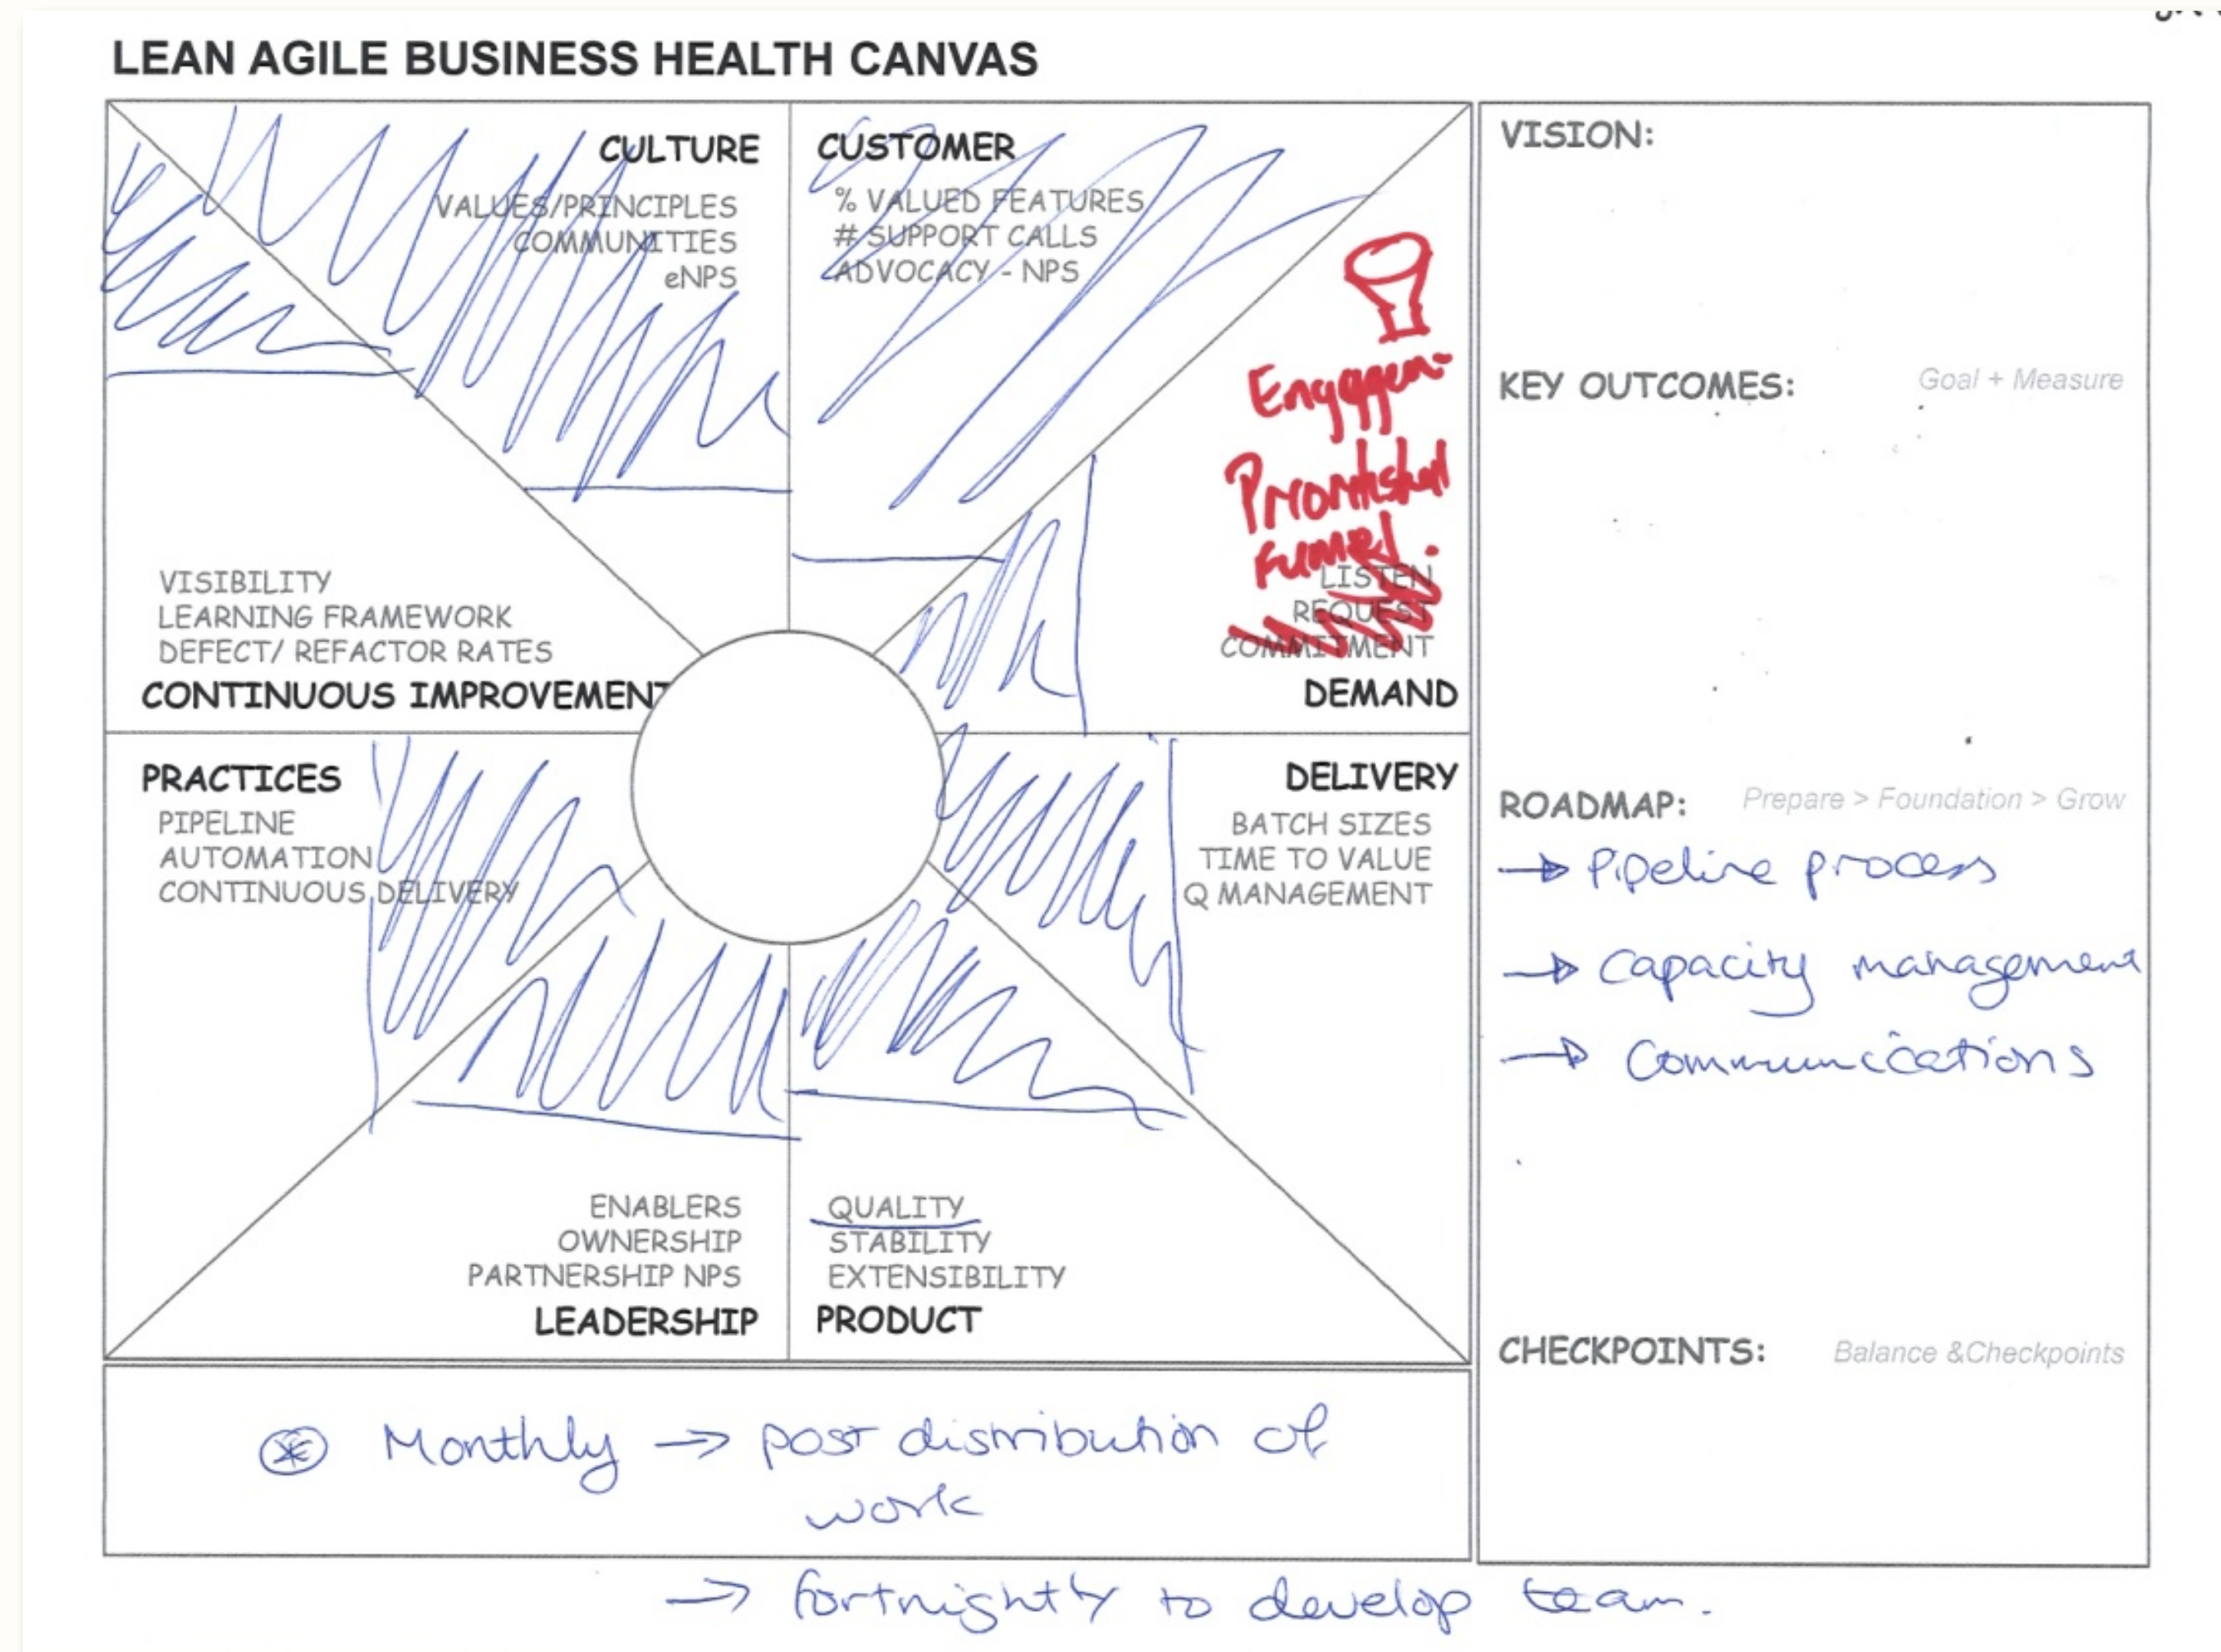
LEAN AGILE BUSINESS HEALTH CANVAS

CULTURE
VALUES/PRINCIPLES
COMMUNITIES
eNPS

CUSTOMER
% VALUED FEATURES
# SUPPORT CALLS
ADVOCACY - NPS

Engagem-
Prioritised
Funnel.

VISIBILITY
LEARNING FRAMEWORK
DEFECT/ REFACTOR RATES
CONTINUOUS IMPROVEMENT

LISTEN
REQUEST
COMMITMENT
DEMAND

PRACTICES
PIPELINE
AUTOMATION
CONTINUOUS DELIVERY

DELIVERY
BATCH SIZES
TIME TO VALUE
Q MANAGEMENT

ENABLERS
OWNERSHIP
PARTNERSHIP NPS
LEADERSHIP

QUALITY
STABILITY
EXTENSIBILITY
PRODUCT

VISION:

KEY OUTCOMES: Goal + Measure

ROADMAP: Prepare > Foundation > Grow
→ Pipeline process
→ capacity management
→ Communications

CHECKPOINTS: Balance &Checkpoints

✳ Monthly → post distribution of work
→ fortnightly to develop team.